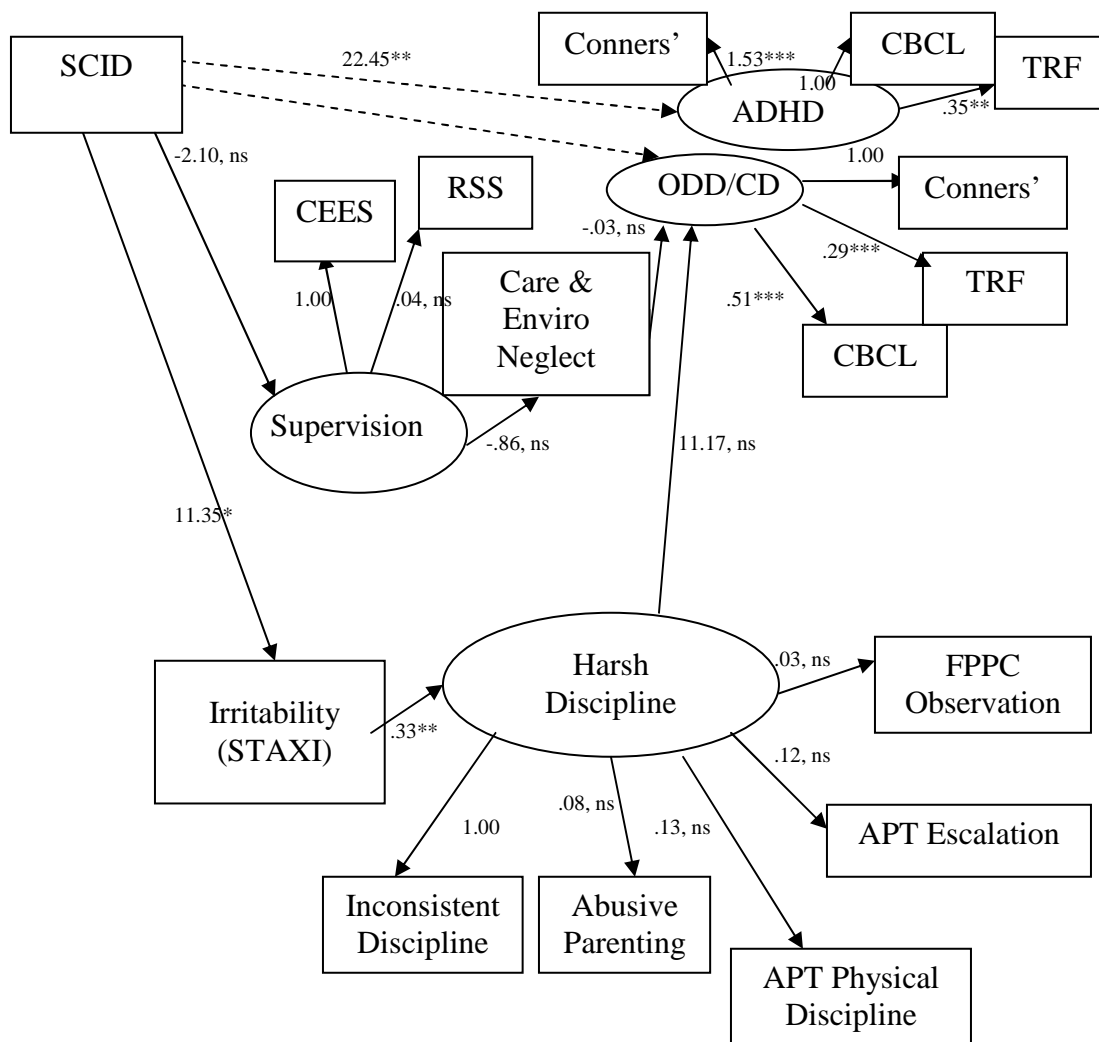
SCID
22.45**
Conners'
1.53***
CBCL
1.00
TRF
.35**
ADHD
-2.10, ns
ODD/CD
1.00
Conners'
CEES
RSS
-.03, ns
.29***
Care & Enviro Neglect
TRF
1.00
.04, ns
.51***
CBCL
Supervision
-.86, ns
11.17, ns
11.35*
Harsh Discipline
.03, ns
FPPC Observation
Irritability (STAXI)
.33**
.12, ns
APT Escalation
1.00
.08, ns
.13, ns
Inconsistent Discipline
Abusive Parenting
APT Physical Discipline